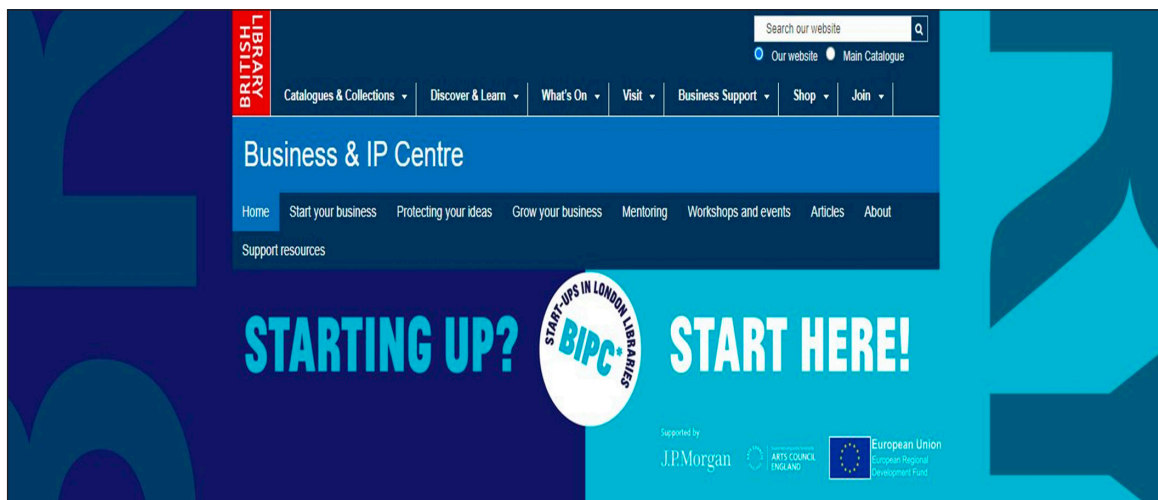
BRITISH LIBRARY

Search our website

Our website Main Catalogue

Catalogues & Collections Discover & Learn What's On Visit Business Support Shop Join

Business & IP Centre

Home Start your business Protecting your ideas Grow your business Mentoring Workshops and events Articles About

Support resources

STARTING UP?

START-UPS IN LONDON LIBRARIES BIPC

START HERE!

Supported by

J.P.Morgan

ARTS COUNCIL ENGLAND

European Union European Regional Development Fund